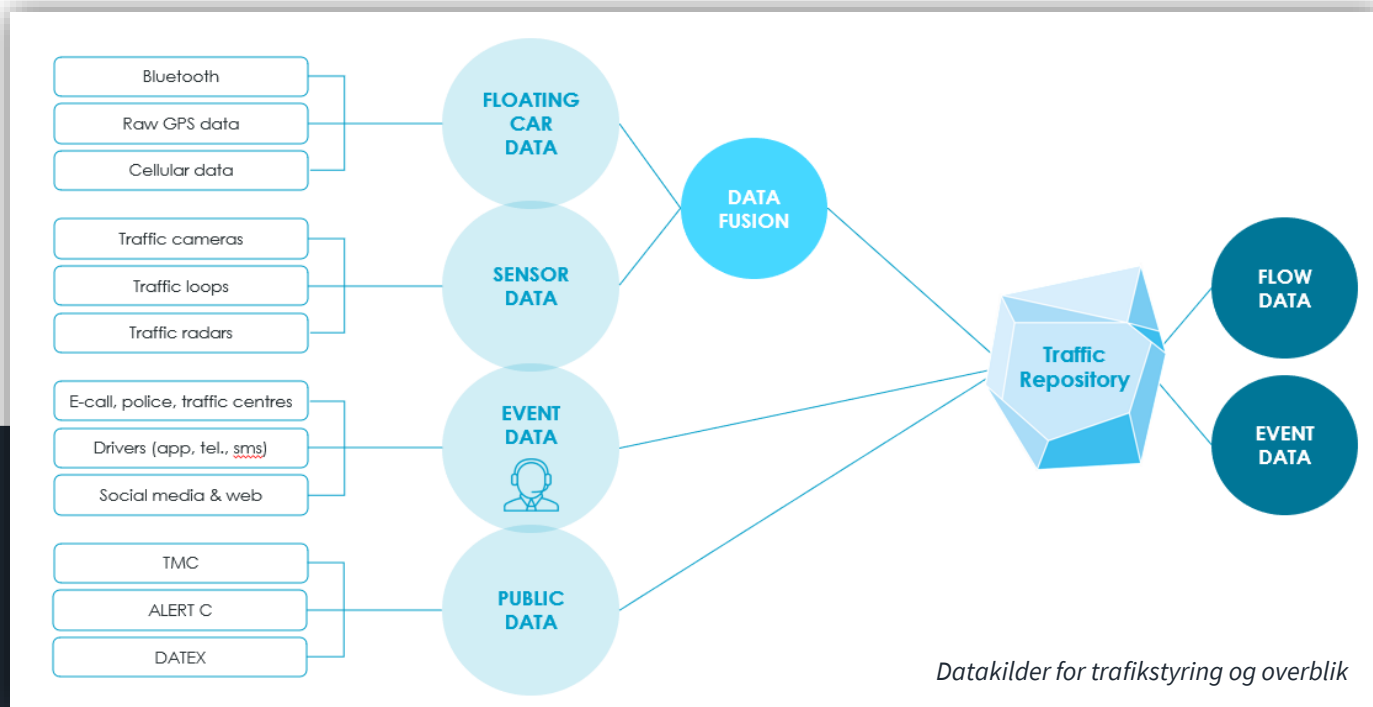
Bluetooth
Raw GPS data
Cellular data

FLOATING CAR DATA

Traffic cameras
Traffic loops
Traffic radars

SENSOR DATA

E-call, police, traffic centres
Drivers (app, tel., sms)
Social media & web

EVENT DATA

TMC
ALERT C
DATEX

PUBLIC DATA

DATA FUSION

Traffic Repository

FLOW DATA

EVENT DATA

Datakilder for trafikstyring og overblik